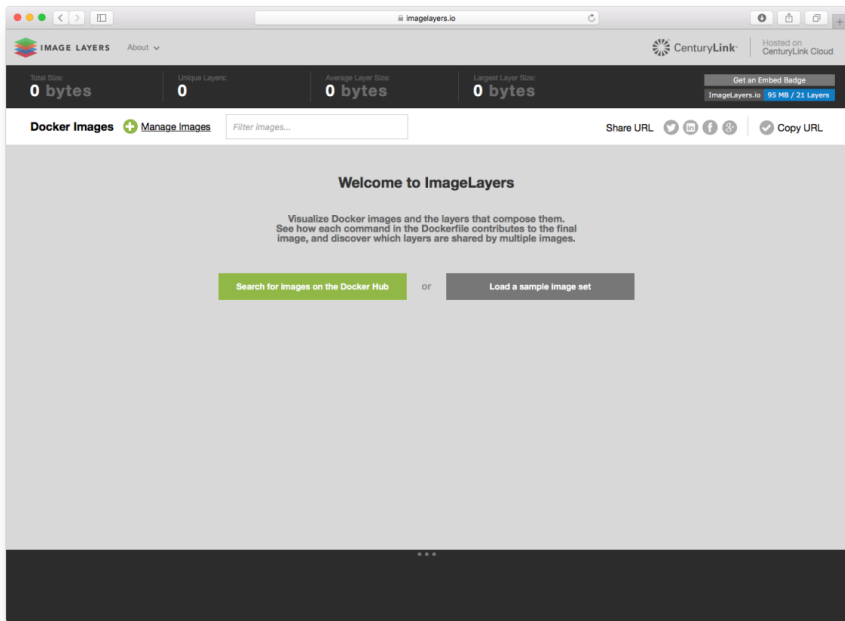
imagelayers.io

IMAGE LAYERS About

CenturyLink Hosted on CenturyLink Cloud

Total Size: 0 bytes

Unique Layers: 0

Average Layer Size: 0 bytes

Largest Layer Size: 0 bytes

Get an Embed Badge

ImageLayers.io 95 MB / 21 Layers

Docker Images Manage Images Filter images...

Share URL Copy URL

Welcome to ImageLayers

Visualize Docker images and the layers that compose them. See how each command in the Dockerfile contributes to the final image, and discover which layers are shared by multiple images.

Search for images on the Docker Hub or Load a sample image set